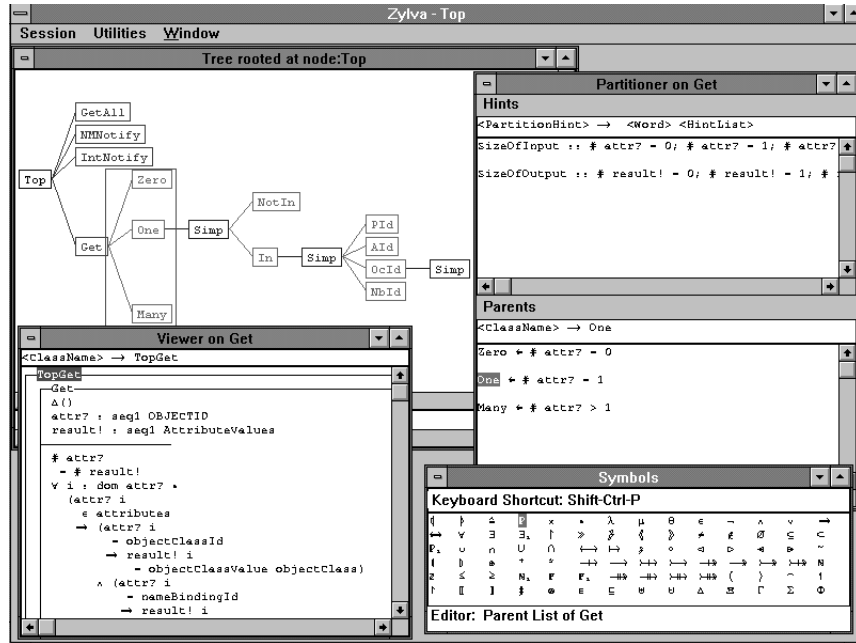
Zylva - Top

Session Utilities Window

Tree rooted at node:Top

Top
GetAll
NMNotify
IntNotify
Get
Zero
One
Many
Simp
NotIn
In
Simp
PId
AId
OcId
NbId
Simp

Partitioner on Get

Hints

<PartitionHint> → <Word> <HintList>

SizeOfInput :: # attr? = 0; # attr? = 1; # attr?

SizeOfOutput :: # result! = 0; # result! = 1; #

Parents

<ClassName> → One

Zero ← # attr? = 0

One ← # attr? = 1

Many ← # attr? > 1

Viewer on Get

<ClassName> → TopGet

TopGet
Get
Δ()
attr? : seq1 OBJECTID
result! : seq1 AttributeValues

# attr?
= # result!
∀ i : dom attr? •
(attr? i
∈ attributes
⇒ (attr? i
= objectClassId
⇒ result! i
= objectClassValue objectClass)
∧ (attr? i
= nameBindingId
⇒ result! i

Symbols

Keyboard Shortcut: Shift-Ctrl-P

Editor: Parent List of Get